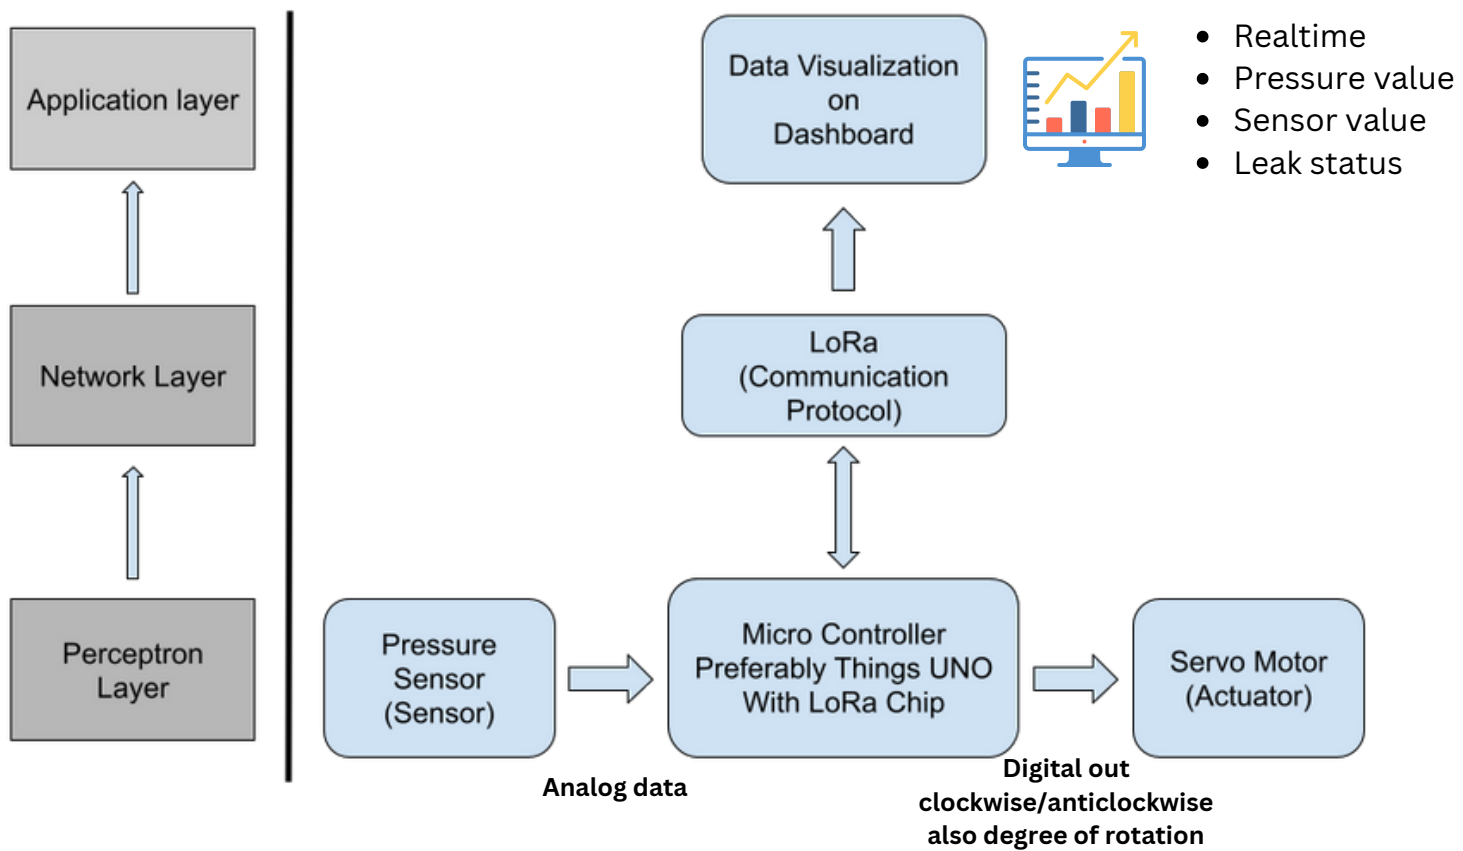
Application layer

Network Layer

Perceptron Layer

Data Visualization on Dashboard

- Realtime
- Pressure value
- Sensor value
- Leak status

LoRa (Communication Protocol)

Pressure Sensor (Sensor)

Micro Controller Preferably Things UNO With LoRa Chip

Servo Motor (Actuator)

Analog data

Digital out clockwise/anticlockwise also degree of rotation